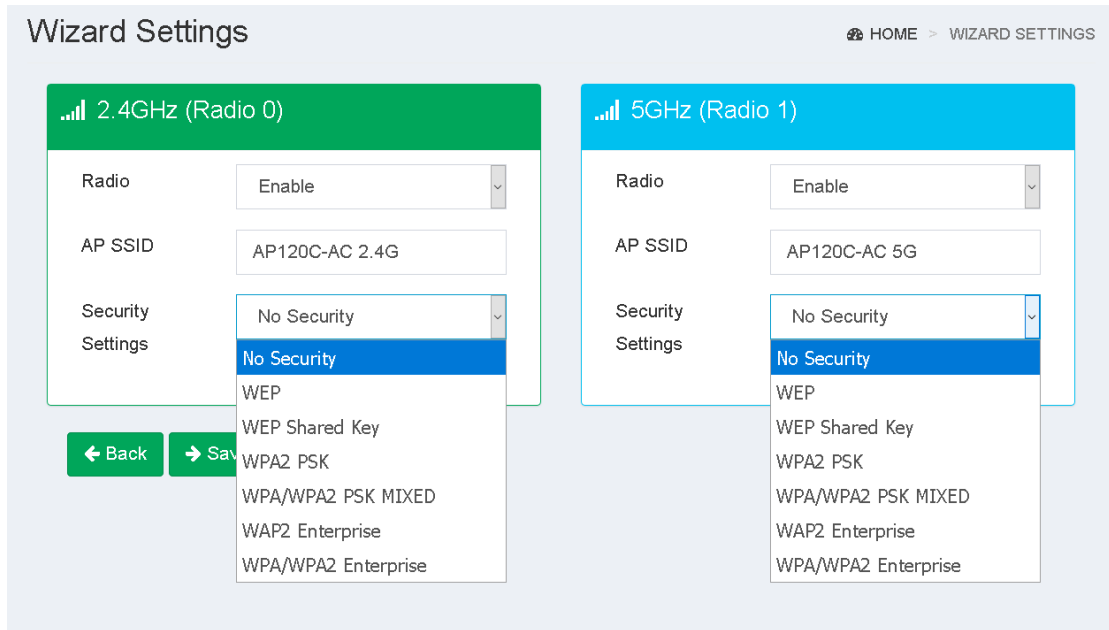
Wizard Settings

HOME > WIZARD SETTINGS

2.4GHz (Radio 0)

Radio
Enable

AP SSID
AP120C-AC 2.4G

Security Settings
No Security

No Security
WEP
WEP Shared Key
WPA2 PSK
WPA/WPA2 PSK MIXED
WAP2 Enterprise
WPA/WPA2 Enterprise

Back
Sav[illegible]

5GHz (Radio 1)

Radio
Enable

AP SSID
AP120C-AC 5G

Security Settings
No Security

No Security
WEP
WEP Shared Key
WPA2 PSK
WPA/WPA2 PSK MIXED
WAP2 Enterprise
WPA/WPA2 Enterprise